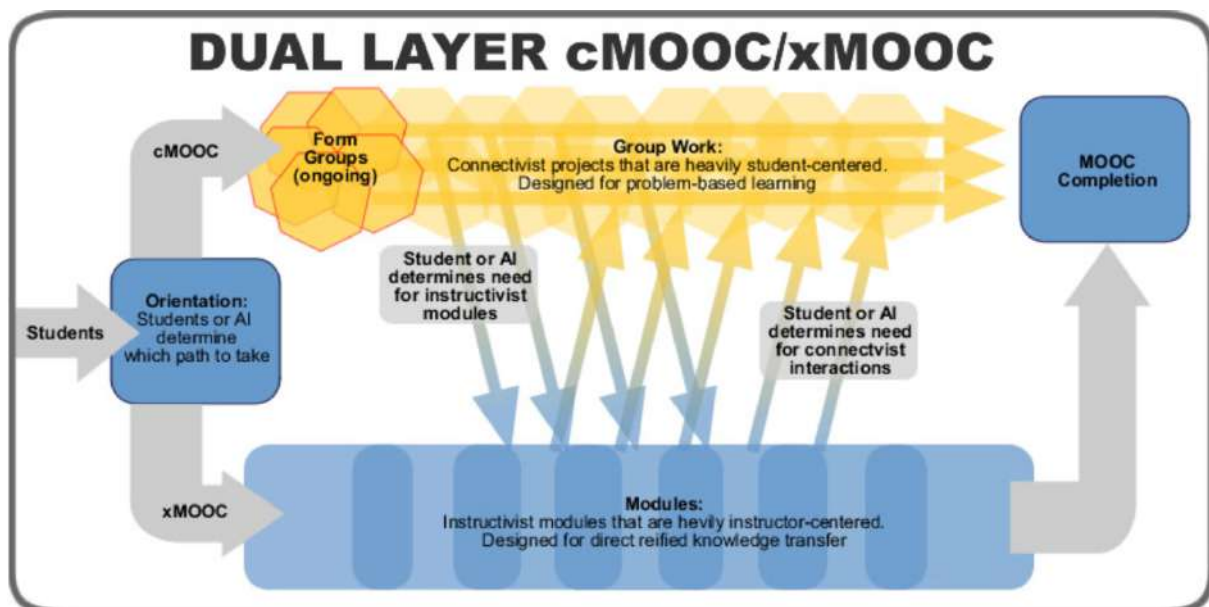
DUAL LAYER cMOOC/xMOOC

cMOOC

Form Groups (ongoing)

Group Work:
Connectivist projects that are heavily student-centered.
Designed for problem-based learning

MOOC Completion

Students

Orientation:
Students or AI determine which path to take

Student or AI determines need for instructivist modules

Student or AI determines need for connectvist interactions

xMOOC

Modules:
Instructivist modules that are hevily instructor-centered.
Designed for direct reified knowledge transfer